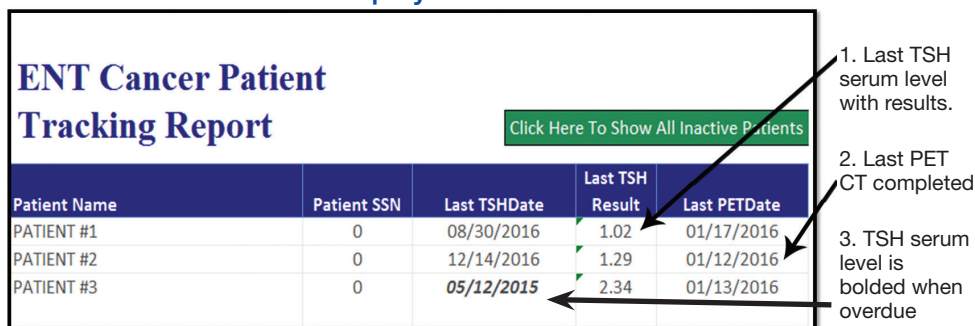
ENT Cancer Patient Tracking Report

Click Here To Show All Inactive Patients

| Patient Name | Patient SSN | Last TSHDate | Last TSH Result | Last PETDate |
|---|---|---|---|---|
| PATIENT #1 | 0 | 08/30/2016 | 1.02 | 01/17/2016 |
| PATIENT #2 | 0 | 12/14/2016 | 1.29 | 01/12/2016 |
| PATIENT #3 | 0 | ***05/12/2015*** | 2.34 | 01/13/2016 |

1. Last TSH serum level with results.

2. Last PET CT completed

3. TSH serum level is bolded when overdue